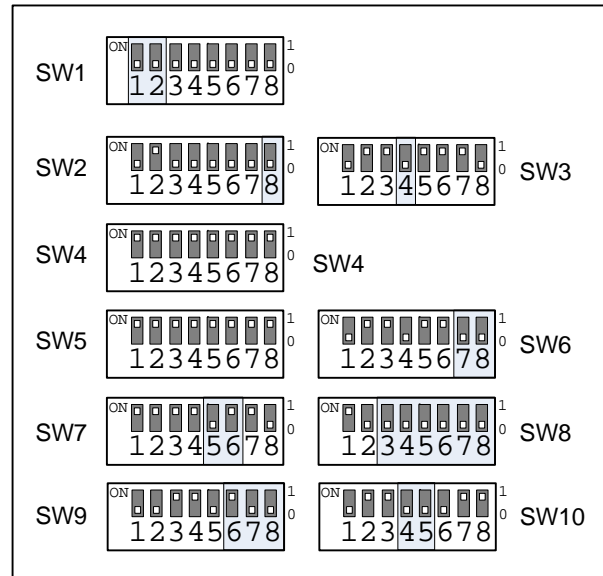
SW1
ON
1 0
12345678

SW2
ON
1 0
12345678

ON
1 0
12345678
SW3

SW4
ON
1 0
12345678
SW4

SW5
ON
1 0
12345678

ON
1 0
12345678
SW6

SW7
ON
1 0
12345678

ON
1 0
12345678
SW8

SW9
ON
1 0
12345678

ON
1 0
12345678
SW10